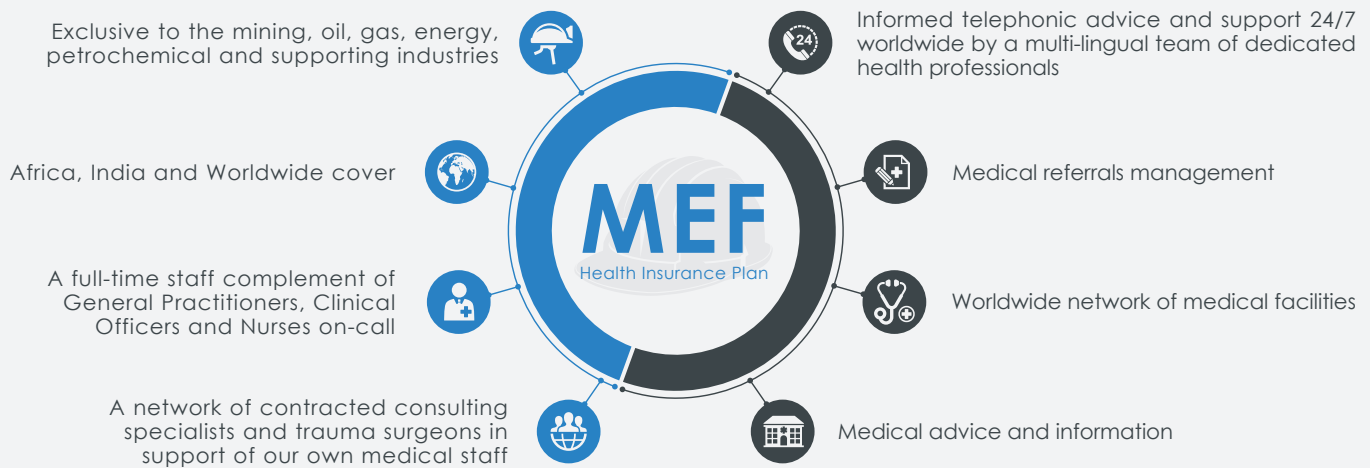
Exclusive to the mining, oil, gas, energy, petrochemical and supporting industries

Informed telephonic advice and support 24/7 worldwide by a multi-lingual team of dedicated health professionals

24

Africa, India and Worldwide cover

Medical referrals management

MEF
Health Insurance Plan

A full-time staff complement of General Practitioners, Clinical Officers and Nurses on-call

Worldwide network of medical facilities

A network of contracted consulting specialists and trauma surgeons in support of our own medical staff

Medical advice and information